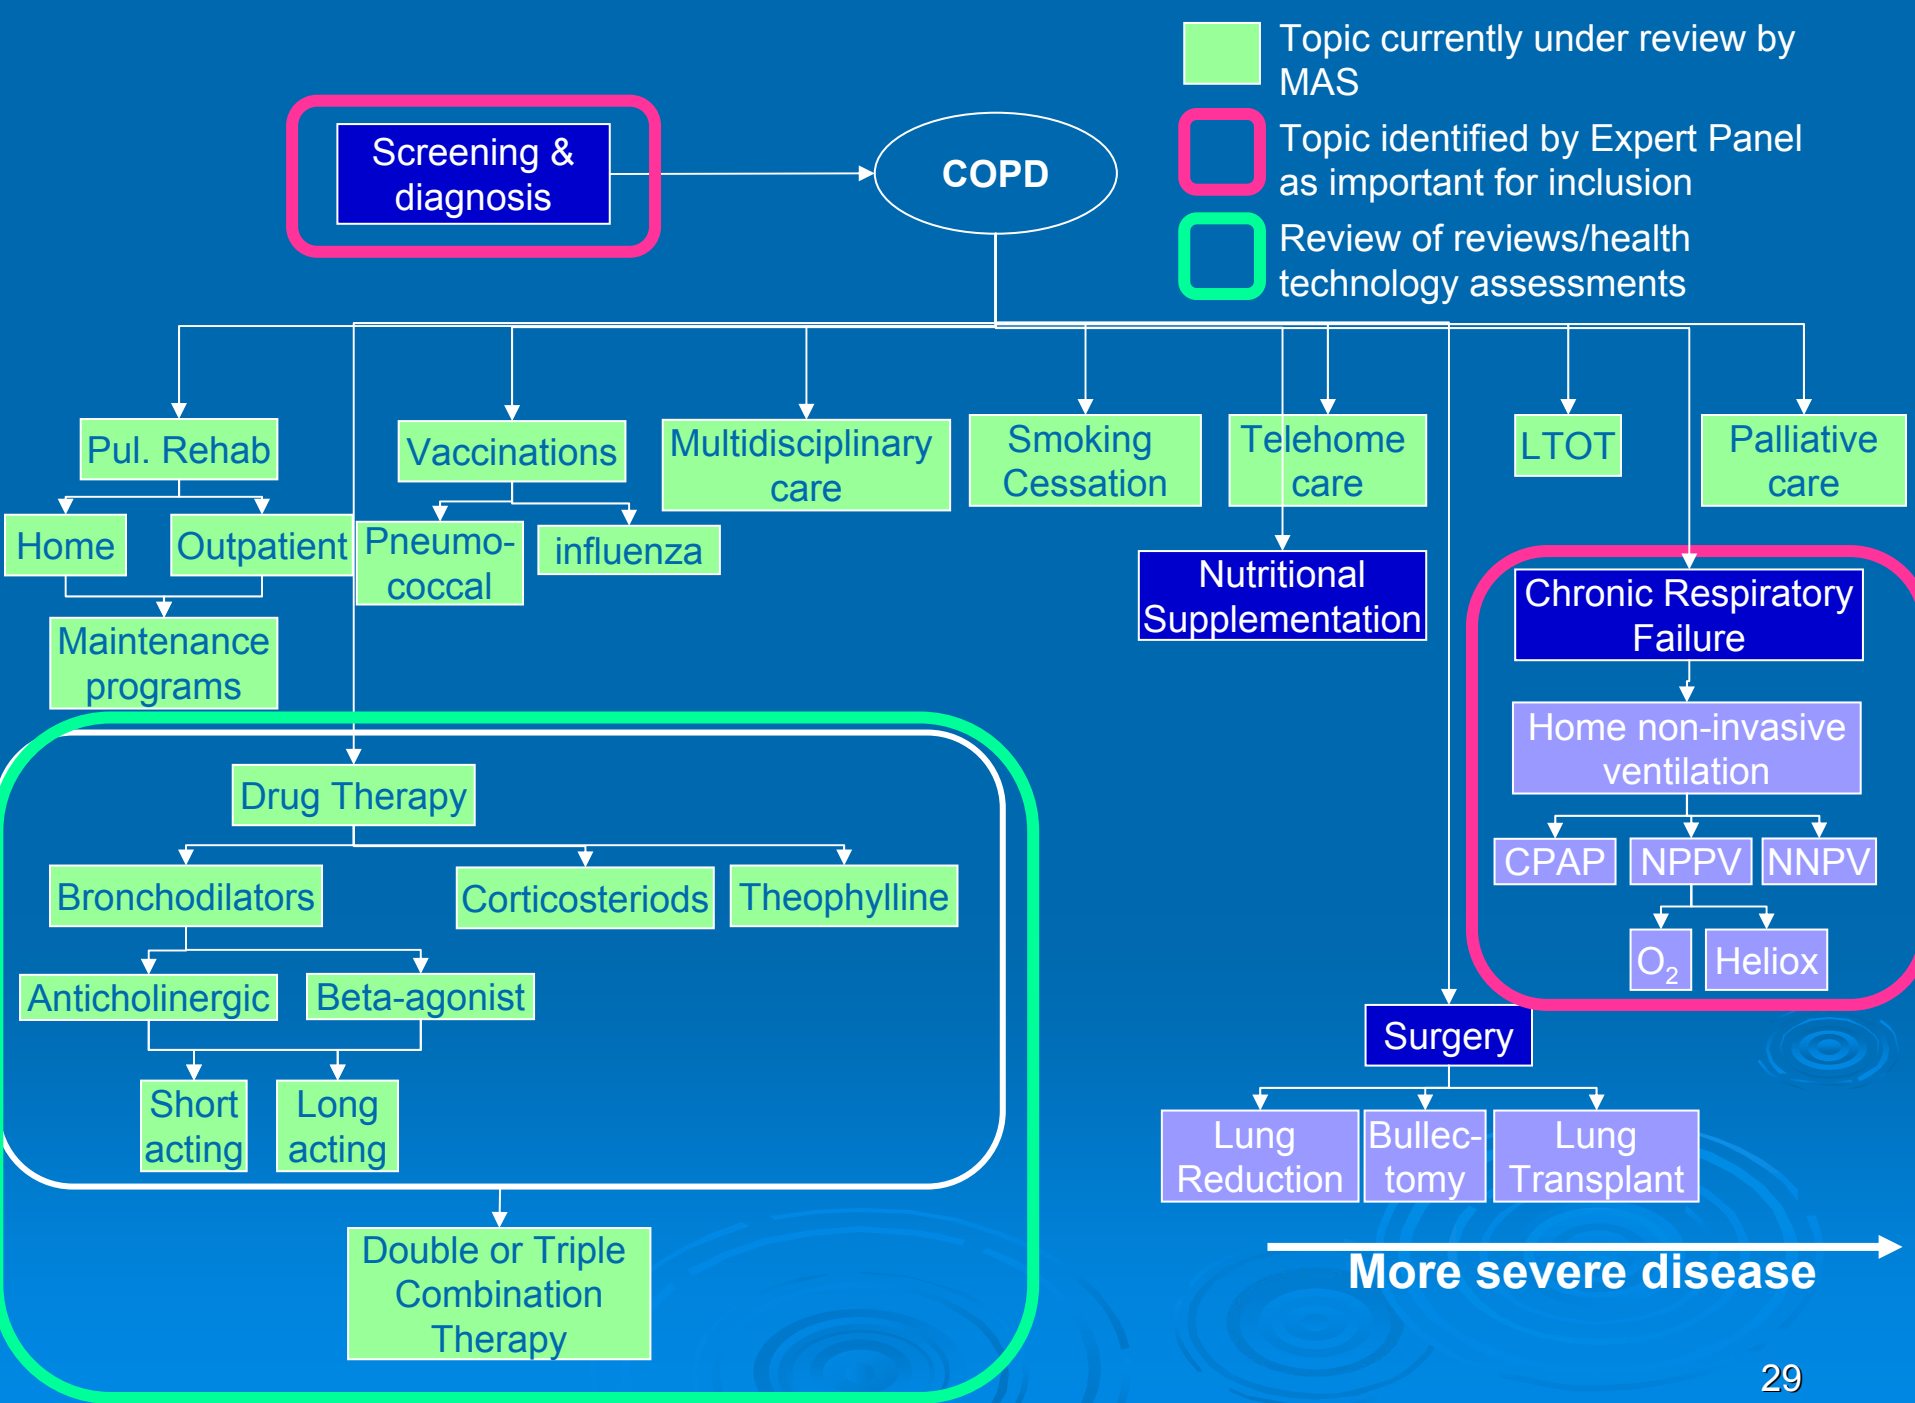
Topic currently under review by MAS

Topic identified by Expert Panel as important for inclusion

Review of reviews/health technology assessments

Screening & diagnosis

COPD

Pul. Rehab

Home

Outpatient

Maintenance programs

Vaccinations

Pneumococcal

influenza

Multidisciplinary care

Smoking Cessation

Telehome care

Nutritional Supplementation

LTOT

Palliative care

Chronic Respiratory Failure

Home non-invasive ventilation

CPAP

NPPV

NNPV

$O_2$

Heliox

Drug Therapy

Bronchodilators

Corticosteriods

Theophylline

Anticholinergic

Beta-agonist

Short acting

Long acting

Double or Triple Combination Therapy

Surgery

Lung Reduction

Bullectomy

Lung Transplant

More severe disease

29